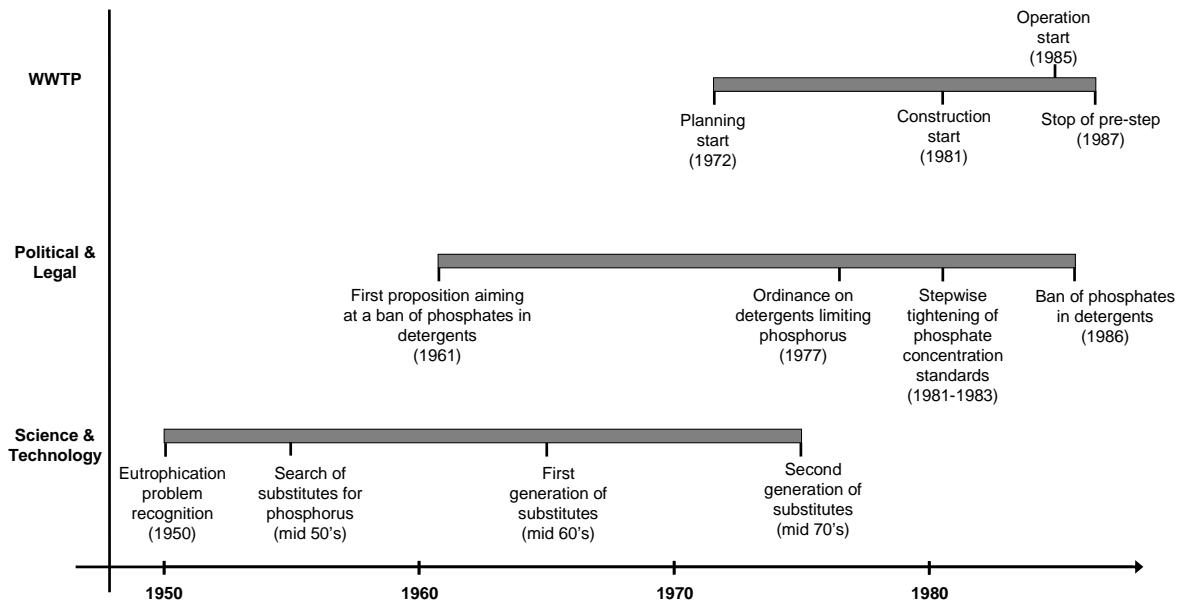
WWTP

Operation start (1985)

Planning start (1972)

Construction start (1981)

Stop of pre-step (1987)

Political & Legal

First proposition aiming at a ban of phosphates in detergents (1961)

Ordinance on detergents limiting phosphorus (1977)

Stepwise tightening of phosphate concentration standards (1981-1983)

Ban of phosphates in detergents (1986)

Science & Technology

Eutrophication problem recognition (1950)

Search of substitutes for phosphorus (mid 50's)

First generation of substitutes (mid 60's)

Second generation of substitutes (mid 70's)

1950

1960

1970

1980